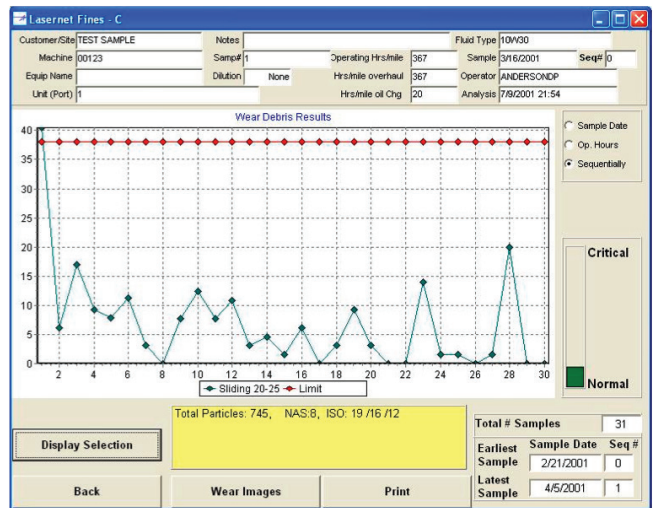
Lasernet Fines - C

Customer/Site TEST SAMPLE
Notes
Fluid Type 10W30
Machine 00123
Samp# 1
Operating Hrs/mile 367
Sample 3/16/2001
Seq# 0
Equip Name
Dilution None
Hrs/mile overhaul 367
Operator ANDERSONDP
Unit (Port) 1
Hrs/mile oil Chg 20
Analysis 7/9/2001 21:54

Wear Debris Results

40
35
30
25
20
15
10
5
0

2 4 6 8 10 12 14 16 18 20 22 24 26 28 30

Sliding 20-25
Limit

Sample Date
Op. Hours
Sequentially

Critical
Normal

Total Particles: 745, NAS:8, ISO: 19 /16 /12

Display Selection

Total # Samples 31

| Earliest Sample | Sample Date | Seq # |
|---|---|---|
| | 2/21/2001 | 0 |
| Latest Sample | 4/5/2001 | 1 |

Back
Wear Images
Print